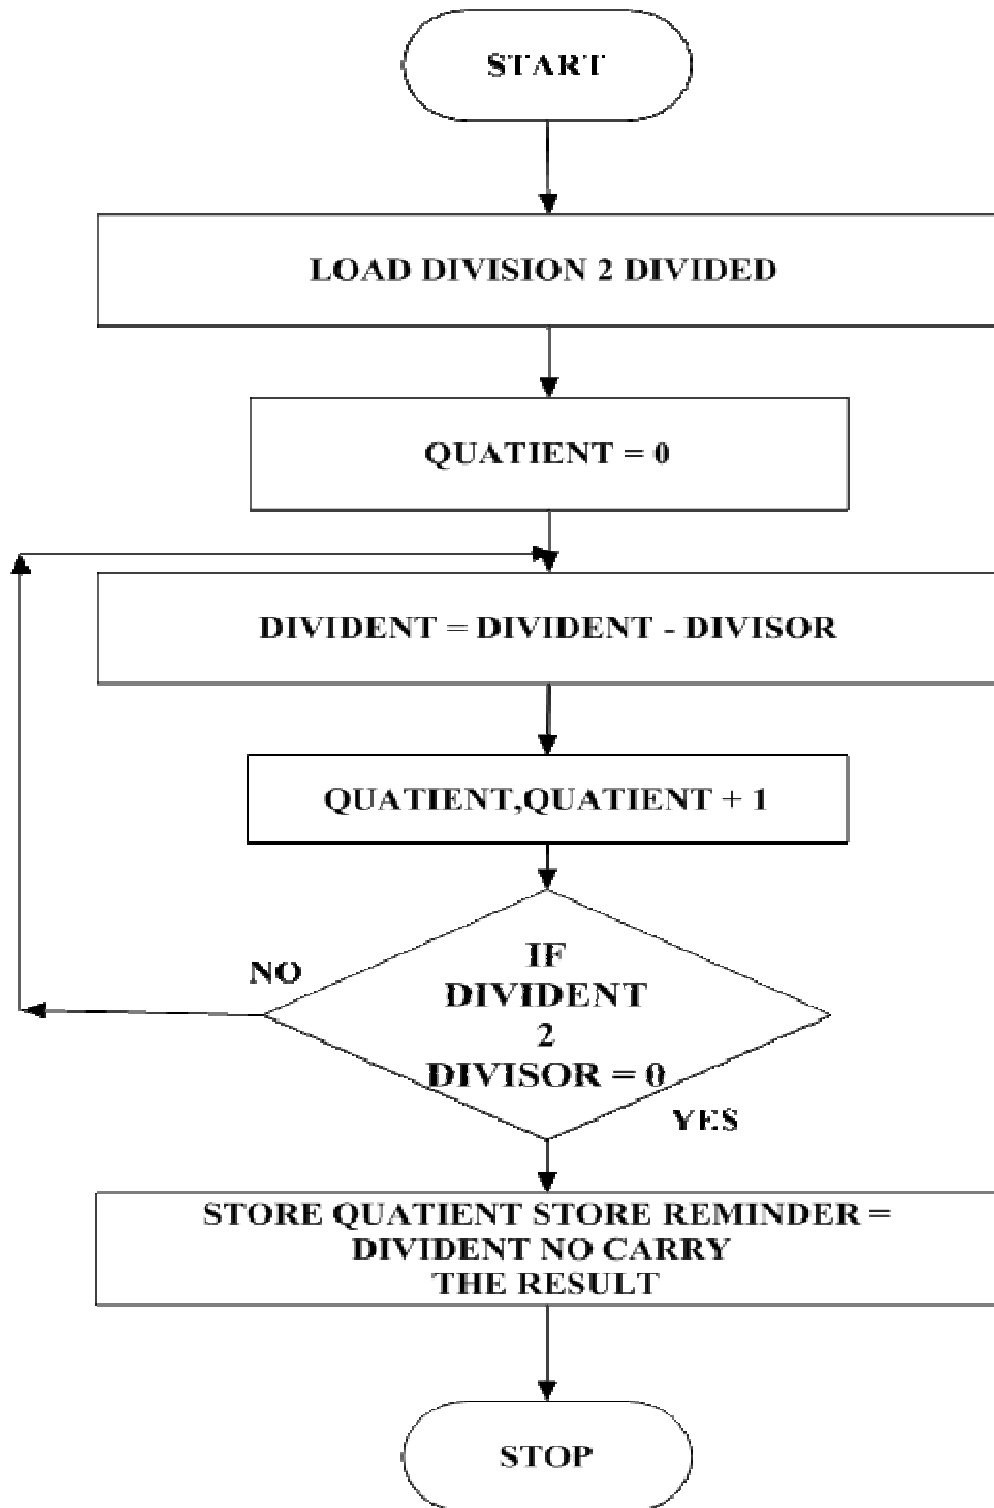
START

LOAD DIVISION 2 DIVIDED

QUATIENT = 0

DIVIDENT = DIVIDENT - DIVISOR

QUATIENT,QUATIENT + 1

NO

IF DIVIDENT 2 DIVISOR = 0

YES

STORE QUATIENT STORE REMINDER = DIVIDENT NO CARRY THE RESULT

STOP